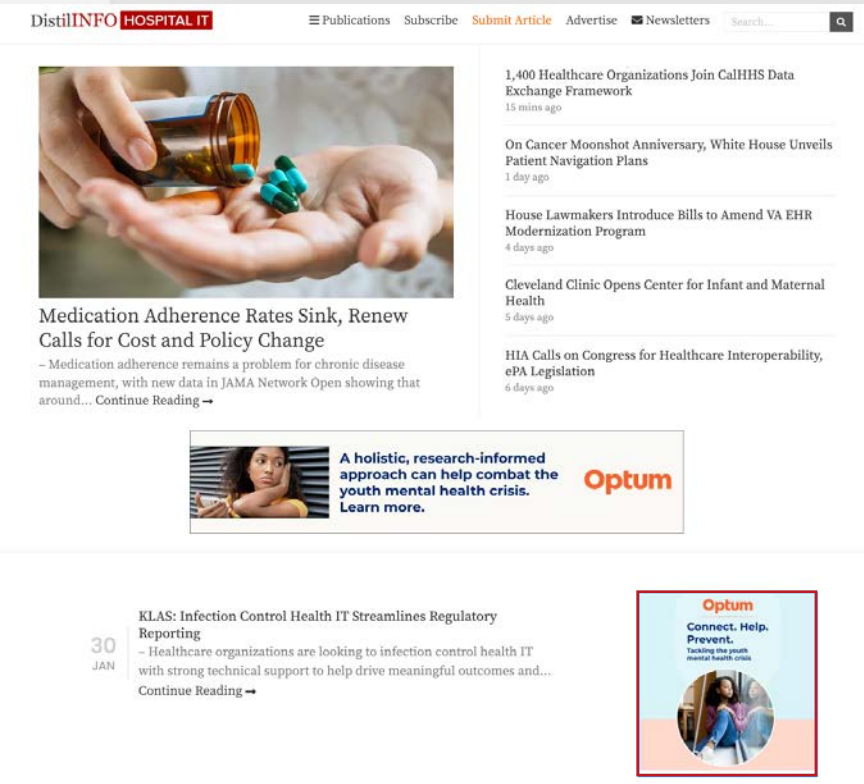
DistilINFO HOSPITAL IT

Publications Subscribe Submit Article Advertise Newsletters Search...

Medication Adherence Rates Sink, Renew Calls for Cost and Policy Change

– Medication adherence remains a problem for chronic disease management, with new data in JAMA Network Open showing that around... Continue Reading →

1,400 Healthcare Organizations Join CalHHS Data Exchange Framework
15 mins ago

On Cancer Moonshot Anniversary, White House Unveils Patient Navigation Plans
1 day ago

House Lawmakers Introduce Bills to Amend VA EHR Modernization Program
4 days ago

Cleveland Clinic Opens Center for Infant and Maternal Health
5 days ago

HIA Calls on Congress for Healthcare Interoperability, ePA Legislation
6 days ago

A holistic, research-informed approach can help combat the youth mental health crisis. Learn more.

Optum

30 JAN

KLAS: Infection Control Health IT Streamlines Regulatory Reporting

– Healthcare organizations are looking to infection control health IT with strong technical support to help drive meaningful outcomes and... Continue Reading →

Optum

Connect. Help. Prevent.

Tackling the youth mental health crisis